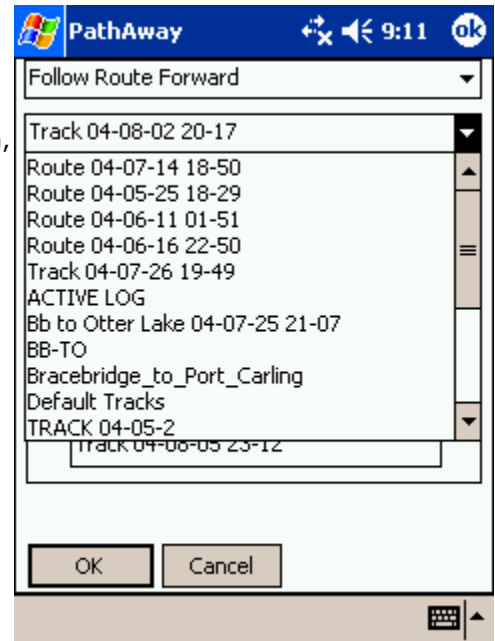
PathAway 9:11 ok

Follow Route Forward

Track 04-08-02 20-17

Route 04-07-14 18-50
Route 04-05-25 18-29
Route 04-06-11 01-51
Route 04-06-16 22-50
Track 04-07-26 19-49
ACTIVE LOG
Bb to Otter Lake 04-07-25 21-07
BB-TO
Bracebridge_to_Port_Carling
Default Tracks
TRACK 04-05-2

Track 04-08-05 23-12

OK Cancel